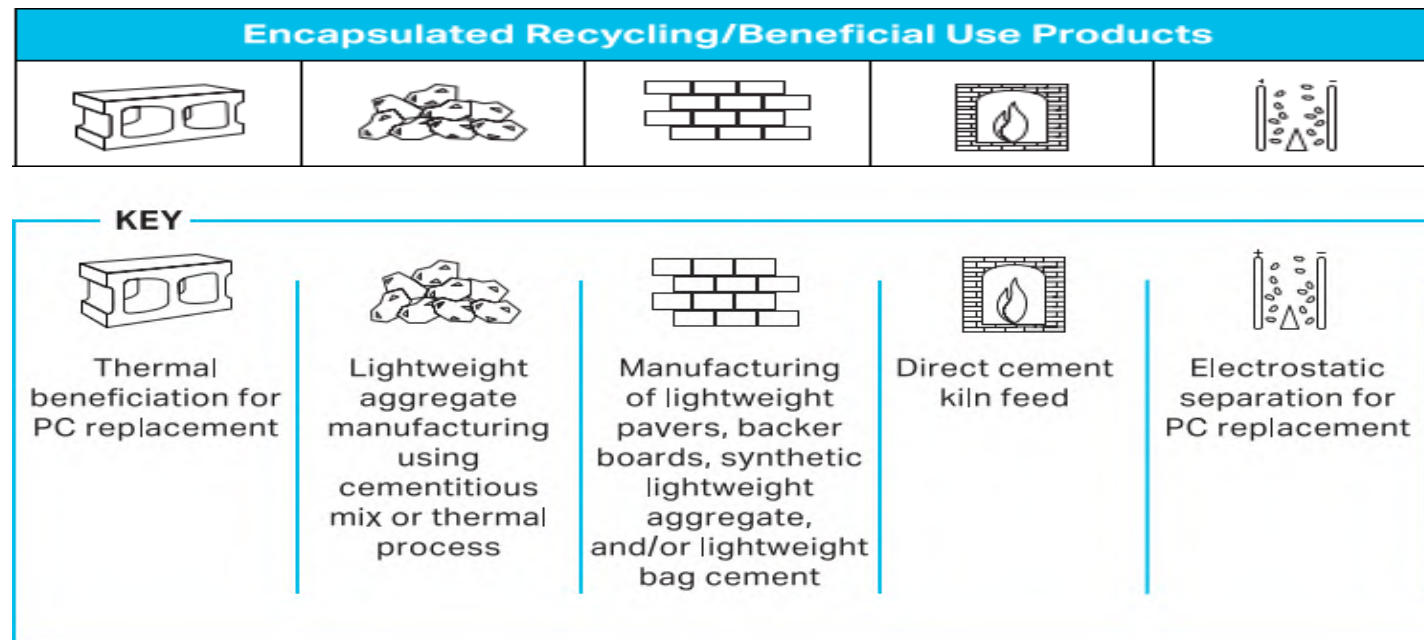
Encapsulated Recycling/Beneficial Use Products

KEY

Thermal beneficiation for PC replacement

Lightweight aggregate manufacturing using cementitious mix or thermal process

Manufacturing of lightweight pavers, backer boards, synthetic lightweight aggregate, and/or lightweight bag cement

Direct cement kiln feed

Electrostatic separation for PC replacement